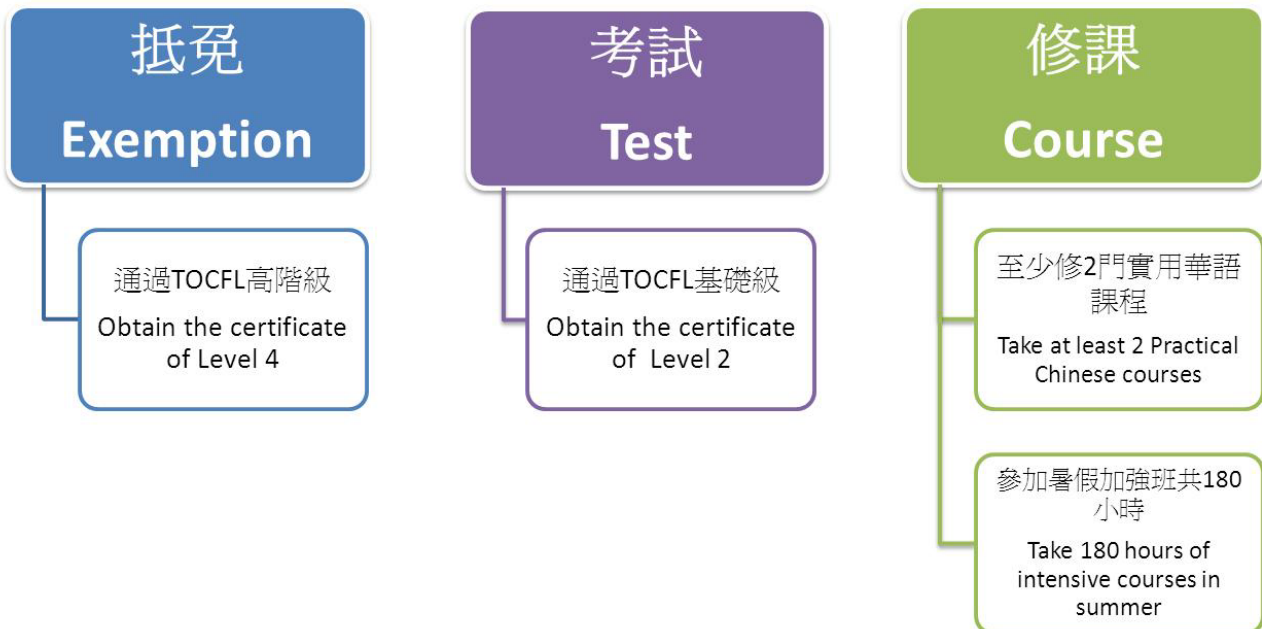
抵免
Exemption

通過TOCFL高階級
Obtain the certificate of Level 4

考試
Test

通過TOCFL基礎級
Obtain the certificate of Level 2

修課
Course

至少修2門實用華語課程
Take at least 2 Practical Chinese courses

參加暑假加強班共180小時
Take 180 hours of intensive courses in summer